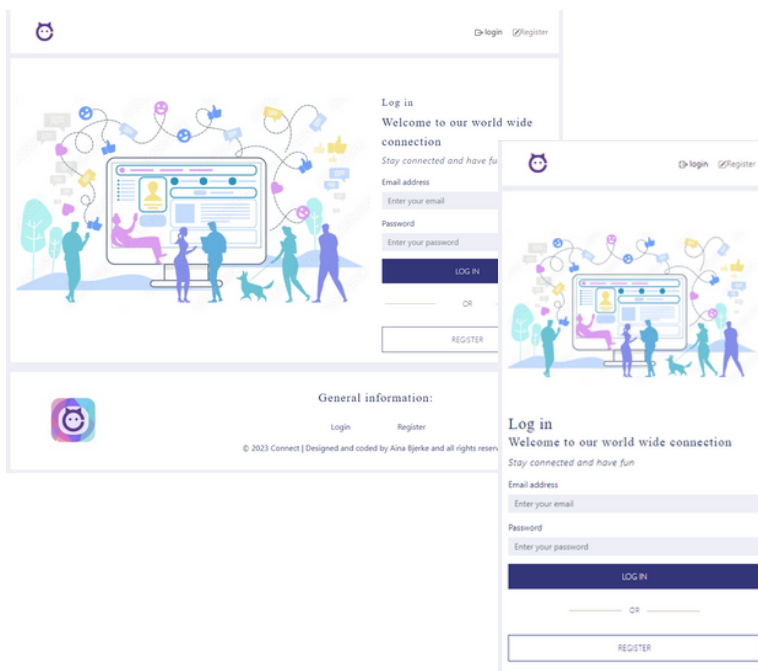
login Register

Log in

Welcome to our world wide connection

Stay connected and have fu

Email address

Enter your email

Password

Enter your password

LOG IN

OR

REGISTER

General information:

Login Register

© 2023 Connect | Designed and coded by Aina Bjerke and all rights reserv

login Register

Log in

Welcome to our world wide connection

Stay connected and have fun

Email address

Enter your email

Password

Enter your password

LOG IN

OR

REGISTER